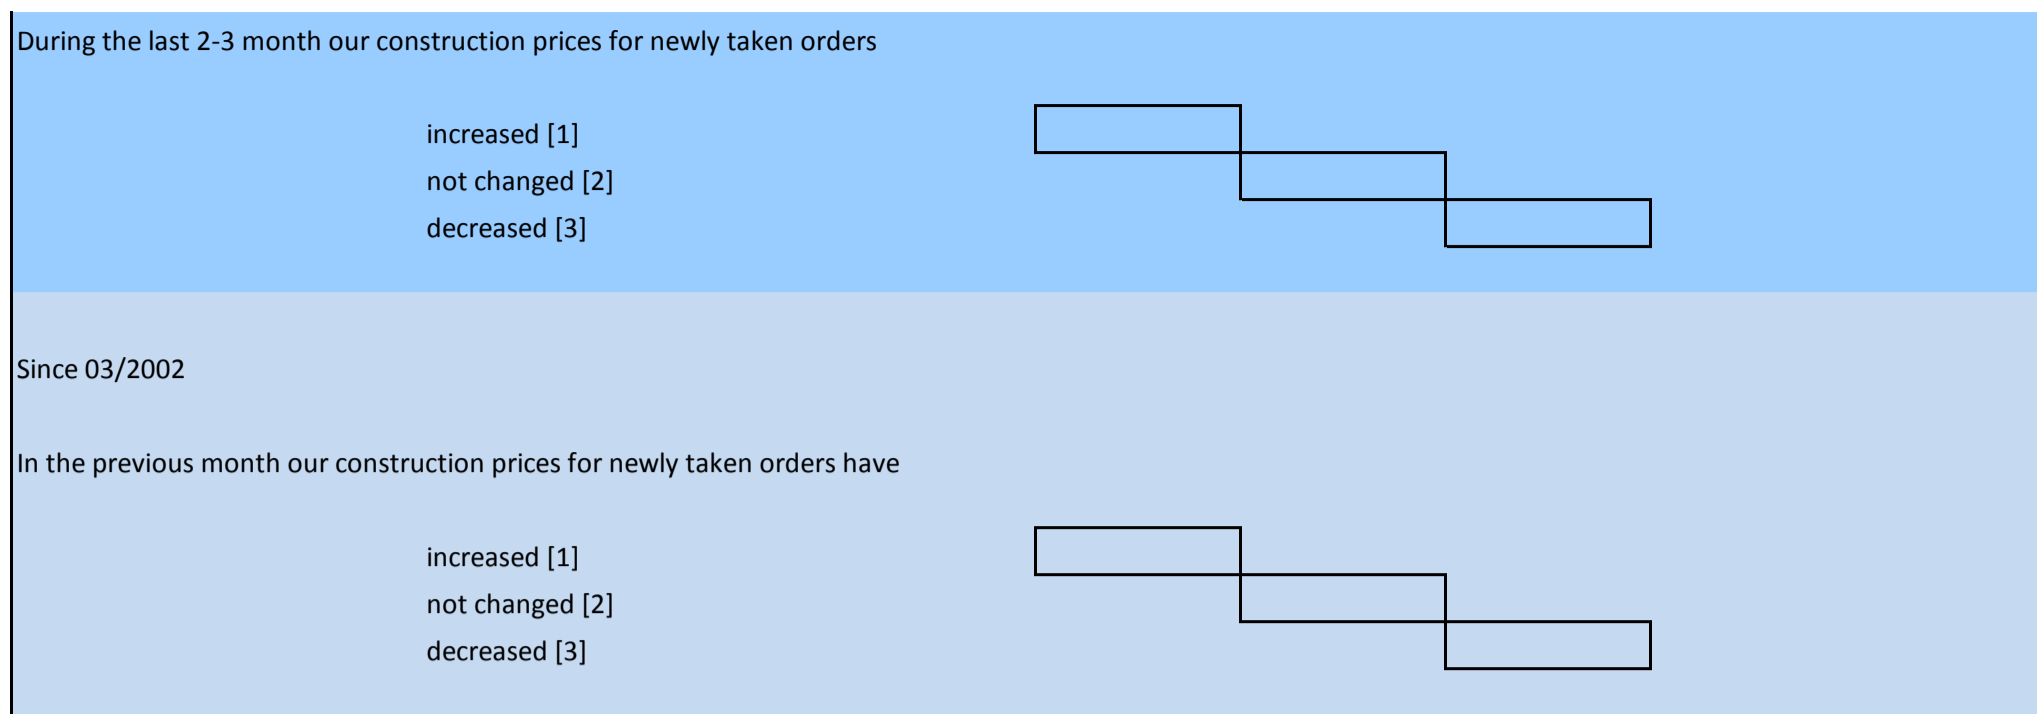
During the last 2-3 month our construction prices for newly taken orders

increased [1]
not changed [2]
decreased [3]

Since 03/2002

In the previous month our construction prices for newly taken orders have

increased [1]
not changed [2]
decreased [3]